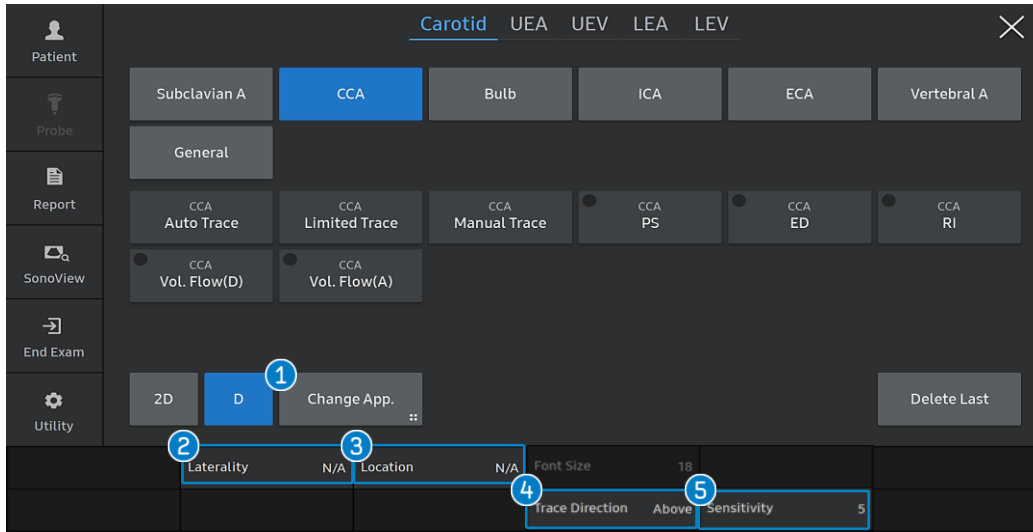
Patient

Probe

Report

SonoView

End Exam

Utility

Carotid UEA UEV LEA LEV

Subclavian A
CCA
Bulb
ICA
ECA
Vertebral A

General

CCA Auto Trace
CCA Limited Trace
CCA Manual Trace
CCA PS
CCA ED
CCA RI

CCA Vol. Flow(D)
CCA Vol. Flow(A)

1

2D
D
Change App.

Delete Last

2
Laterality N/A
3
Location N/A
Font Size 18

4
Trace Direction Above
5
Sensitivity 5